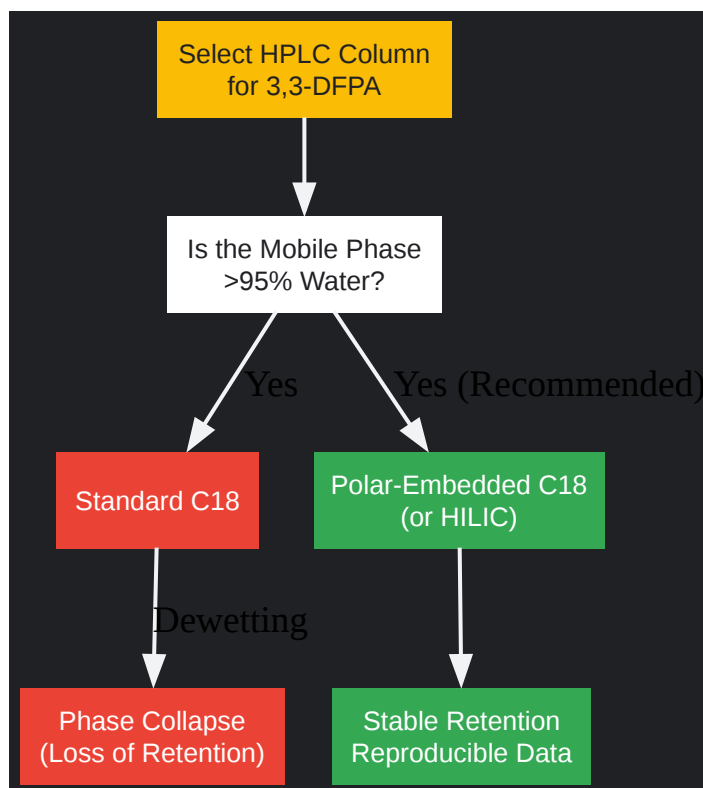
Select HPLC Column for 3,3-DFPA

Is the Mobile Phase >95% Water?

Yes

Yes (Recommended)

Standard C18

Polar-Embedded C18 (or HILIC)

Dewetting

Phase Collapse (Loss of Retention)

Stable Retention Reproducible Data